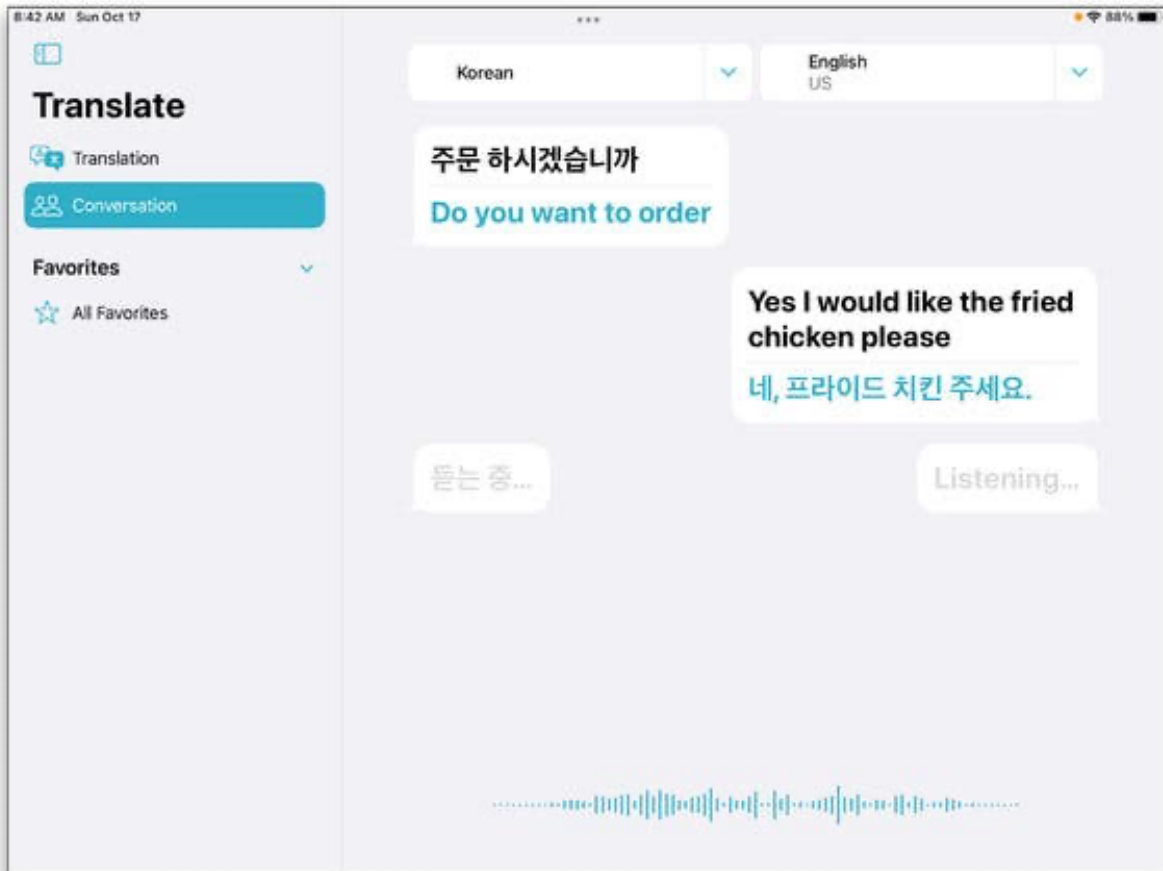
8:42 AM Sun Oct 17

88%

Translate

Translation

Conversation

Favorites

All Favorites

Korean

English
US

주문 하시겠습니까

Do you want to order

Yes I would like the fried chicken please

네, 프라이드 치킨 주세요.

듣는 중...

Listening...